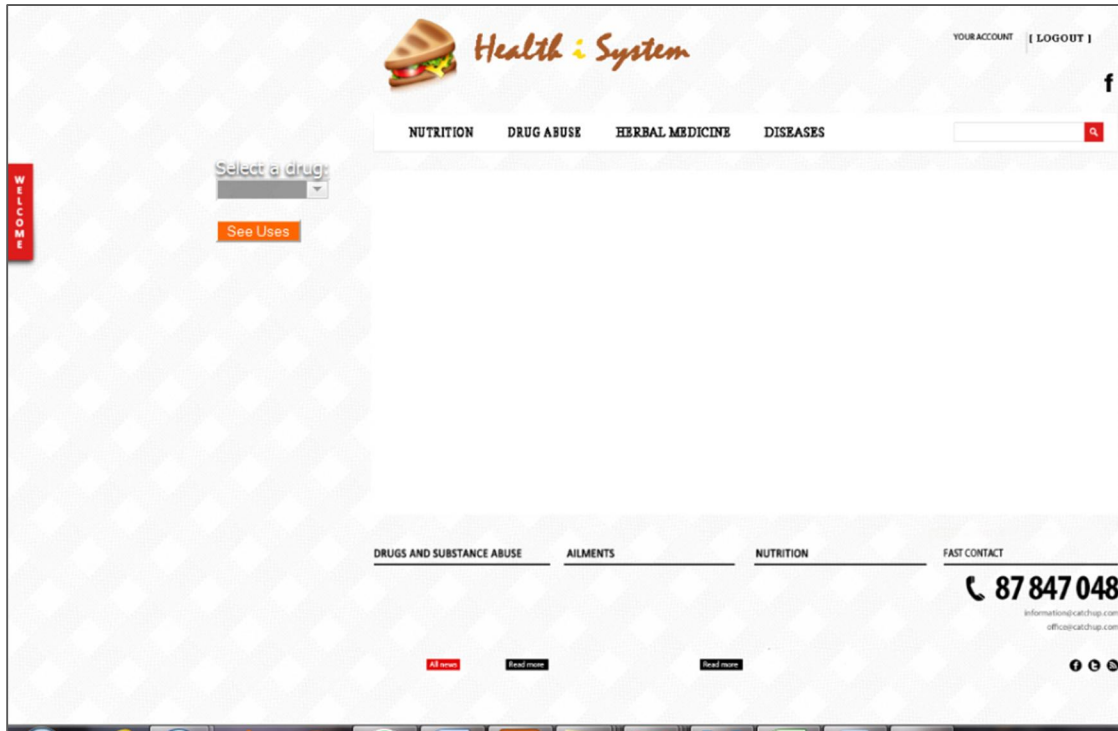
Health i System

YOUR ACCOUNT [ LOGOUT ]

f

NUTRITION DRUG ABUSE HERBAL MEDICINE DISEASES

WELCOME

Select a drug:

See Uses

DRUGS AND SUBSTANCE ABUSE

AILMENTS

NUTRITION

FAST CONTACT

87 847 048

information@catchup.com
office@catchup.com

All news

Read more

Read more